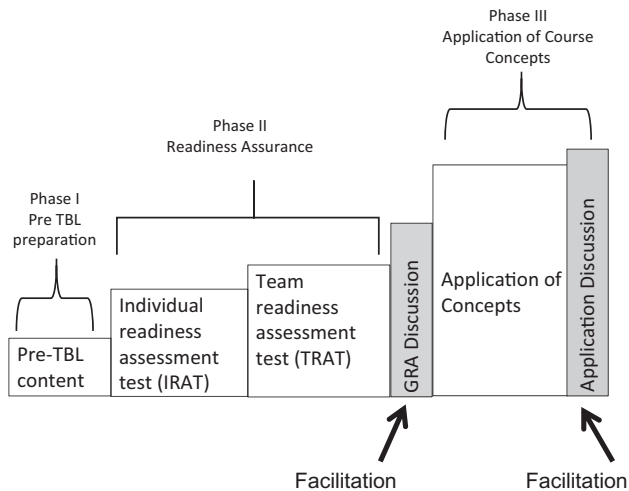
Phase III
Application of Course Concepts

Phase II
Readiness Assurance

Phase I
Pre TBL preparation

Pre-TBL content

Individual readiness assessment test (IRAT)

Team readiness assessment test (TRAT)

GRA Discussion

Application of Concepts

Application Discussion

Facilitation

Facilitation